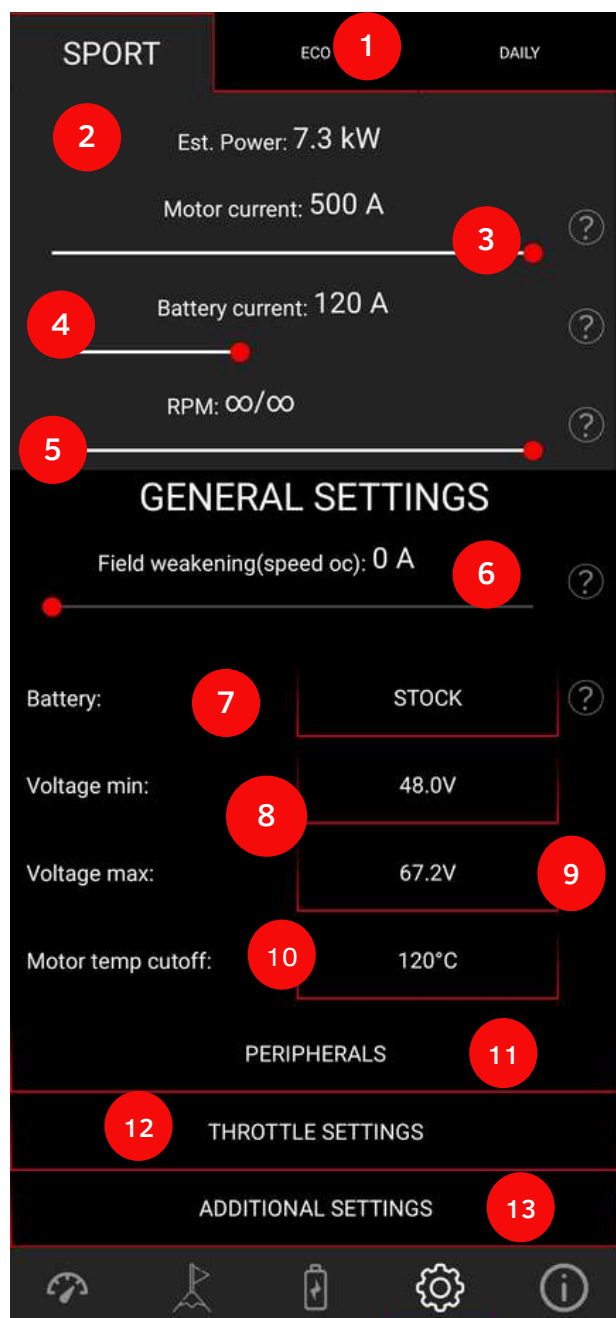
SPORT
ECO
1
DAILY
2
Est. Power: 7.3 kW
Motor current: 500 A
3
?
4
Battery current: 120 A
?
RPM: ∞/∞
5
?
GENERAL SETTINGS
Field weakening(speed oc): 0 A
6
?
Battery:
7
STOCK
?
Voltage min:
8
48.0V
Voltage max:
67.2V
9
Motor temp cutoff:
10
120°C
PERIPHERALS
11
12
THROTTLE SETTINGS
ADDITIONAL SETTINGS
13